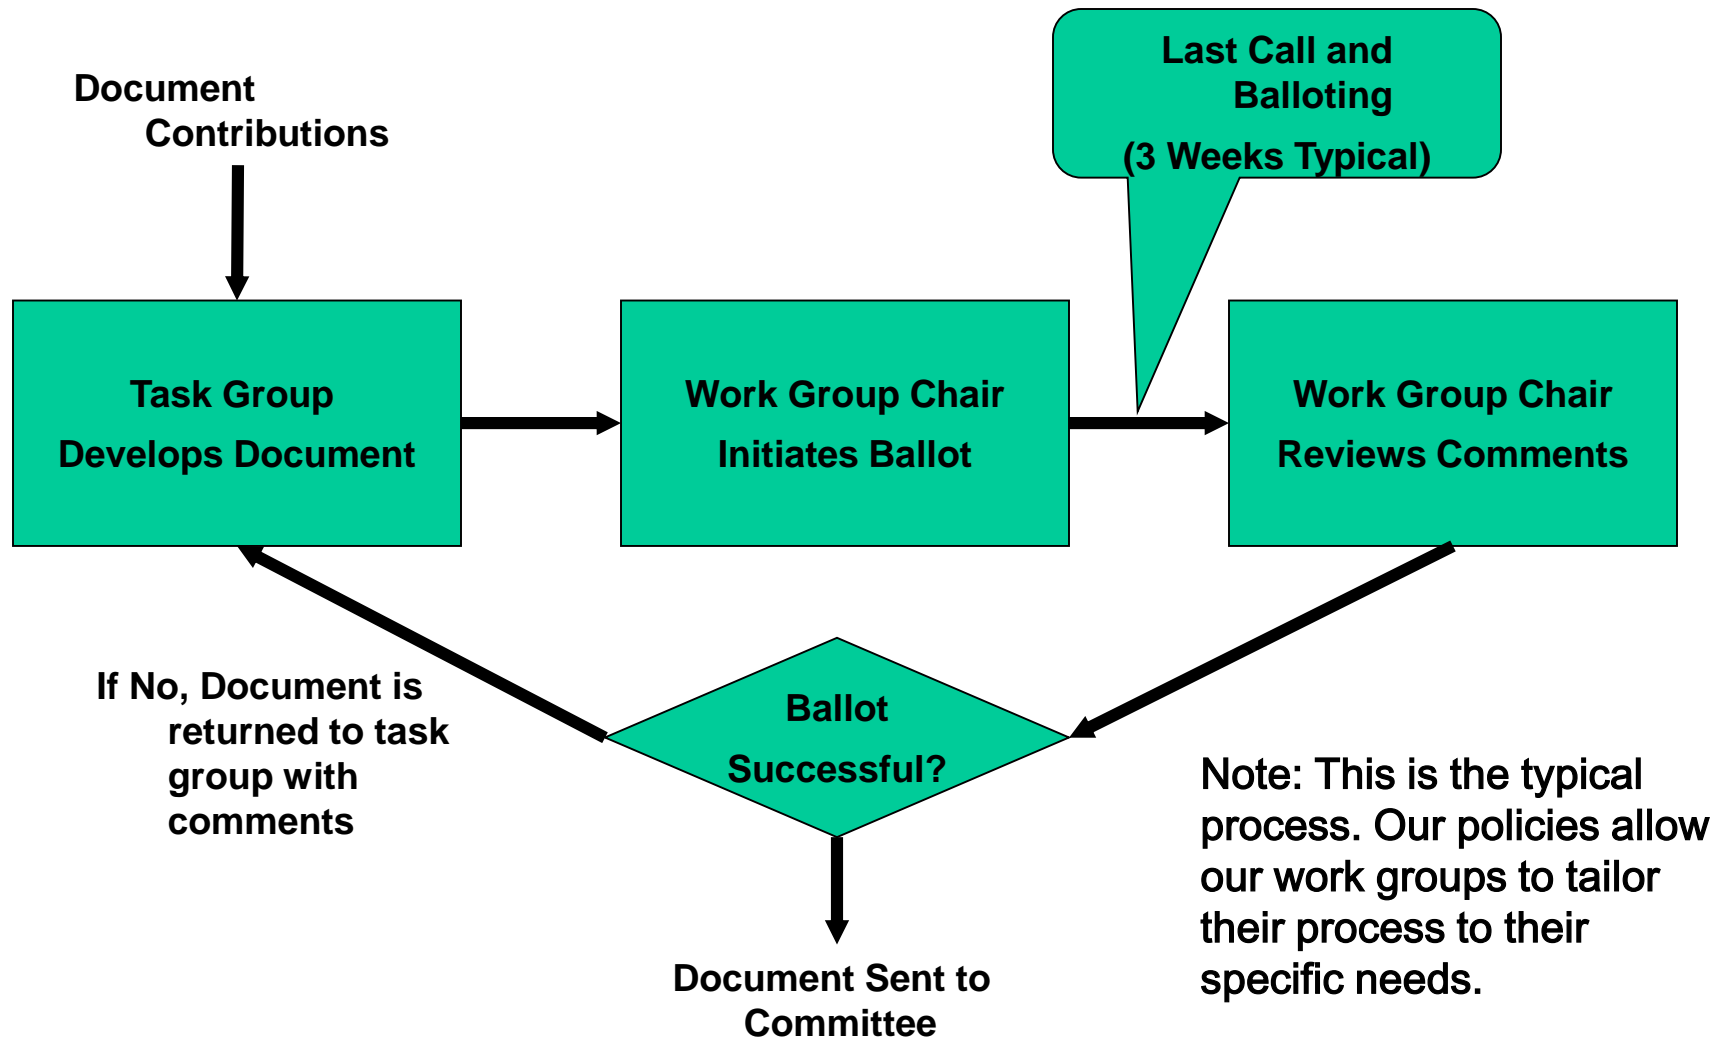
Document Contributions

Last Call and Balloting
(3 Weeks Typical)

Task Group
Develops Document

Work Group Chair
Initiates Ballot

Work Group Chair
Reviews Comments

If No, Document is returned to task group with comments

Ballot
Successful?

Note: This is the typical process. Our policies allow our work groups to tailor their process to their specific needs.

Document Sent to Committee